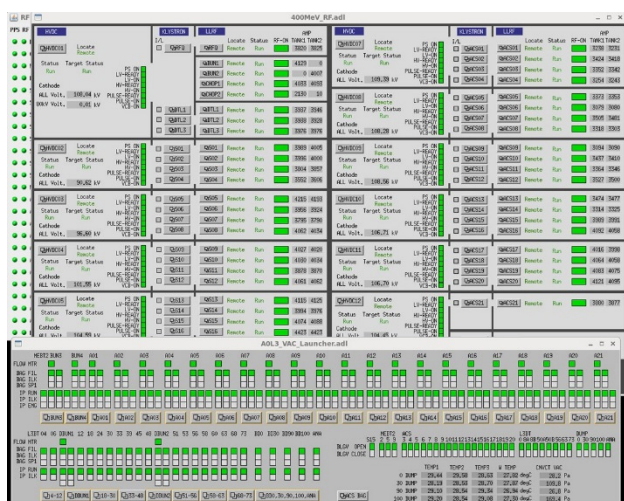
RF
400MeV_RF.adl

PPS RF
HVDC
KLYSTRON
LLRF
AMP
Locate
Status
Target Status
RF-ON
TANK1
TANK2
Remote
Run
Cathode
ALL Volt.
Pulse Volt.
PS ON
LV-READY
LV-ON
HV-READY
HV-ON
PULSE-READY
PULSE-ON
VCB-ON

QHVDC01
108.04 kV
0.01 kV
3820 3825
4129
0 4067
4333 4699
2159 10
3927 3946
3388 3328
3376 3376

QHVDC02
99.82 kV
3969 4005
3396 4000
3804 3857
3552 3606

QHVDC03
96.00 kV
4185 4133
3856 3824
3295 3796
4062 4034

QHVDC04
101.86 kV
4027 4020
4009 4034
3978 3870
4061 4062

QHVDC05
104.99 kV
4115 4125
3984 3976
4374 4509
4423 4423

HVDC
QHVDC07
109.39 kV
3290 3231
3424 3410
3352 3342
3254 3243

QHVDC08
108.29 kV
3373 3353
3275 3080
3505 3461
3318 3303

QHVDC09
106.56 kV
3194 3090
3437 3410
3364 3346
3527 3500

QHVDC10
106.71 kV
3474 3477
3314 3325
3389 3391
4032 4058

QHVDC11
106.70 kV
4116 3998
4184 4165
4103 4075
4123 4095

QHVDC12
104.45 kV
3990 3977

AOL3_VAC_Launcher.adl
FLOW MTR
BNG FIL
BNG ILF
BNG IP1
IP RUN
IP ILF
IP EMG
QBUNS QBUN4 Q001 Q002 Q003 Q004 Q005 Q006 Q007 Q008 Q009 Q010 Q011 QHEB2 Q013 Q014 Q015 Q016 Q017 Q018 Q019 Q020 Q021
Q1-12 Q10-31 Q33-40 QDUMP2 Q51-56 Q58-63 Q68-71 Q33t,30,98,100,ANN
QACS BHC
BLGW OPEN
BLGW CLOSE
TEMP1 TEMP2 TEMP3 W TEMP
0 DUMP
30 DUMP
90 DUMP
100 DUMP